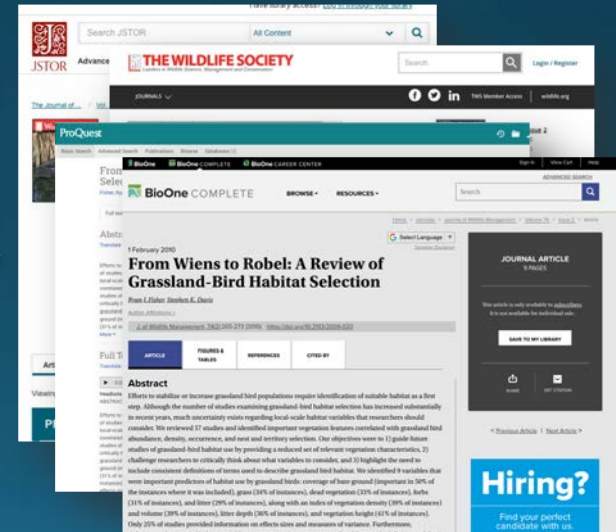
Have library access? Log in through your library

JSTOR

Search JSTOR

All Content

Advance

THE WILDLIFE SOCIETY

Leaders in Wildlife Science, Management and Conservation

Search

Login / Register

JOURNALS

TWS Member Access | wildlife.org

The Journal of ... | Vol.

ProQuest

Basic Search Advanced Search Publications Browse Databases

From
Selec

Abstr

Full T

Art

Viewin

PI

BioOne BioOne COMPLETE BioOne CAREER CENTER

Sign In View Cart Help

BioOne COMPLETE

BROWSE RESOURCES

ADVANCED SEARCH

Search

Select Language

1 February 2010

From Wiens to Robel: A Review of Grassland-Bird Habitat Selection

Ryan J. Fisher, Stephen K. Davis

Author Affiliations +

J. of Wildlife Management, 74(2):265-273 (2010). https://doi.org/10.2193/2009-020

ARTICLE | FIGURES & TABLES | REFERENCES | CITED BY

Abstract

Efforts to stabilize or increase grassland bird populations require identification of suitable habitat as a first step. Although the number of studies examining grassland-bird habitat selection has increased substantially in recent years, much uncertainty exists regarding local-scale habitat variables that researchers should consider. We reviewed 37 studies and identified important vegetation features correlated with grassland bird abundance, density, occurrence, and nest and territory selection. Our objectives were to 1) guide future studies of grassland-bird habitat use by providing a reduced set of relevant vegetation characteristics, 2) challenge researchers to critically think about what variables to consider, and 3) highlight the need to include consistent definitions of terms used to describe grassland bird habitat. We identified 9 variables that were important predictors of habitat use by grassland birds: coverage of bare ground (important in 50% of the instances where it was included), grass (34% of instances), dead vegetation (33% of instances), forbs (31% of instances), and litter (29% of instances), along with an index of vegetation density (38% of instances) and volume (28% of instances), litter depth (36% of instances), and vegetation height (41% of instances). Only 25% of studies provided information on effects sizes and measures of variance. Furthermore,

JOURNAL ARTICLE
9 PAGES

This article is only available to subscribers. It is not available for individual sale.

SAVE TO MY LIBRARY

SHARE

GET CITATION

< Previous Article | Next Article >

Hiring?

Find your perfect candidate with us.